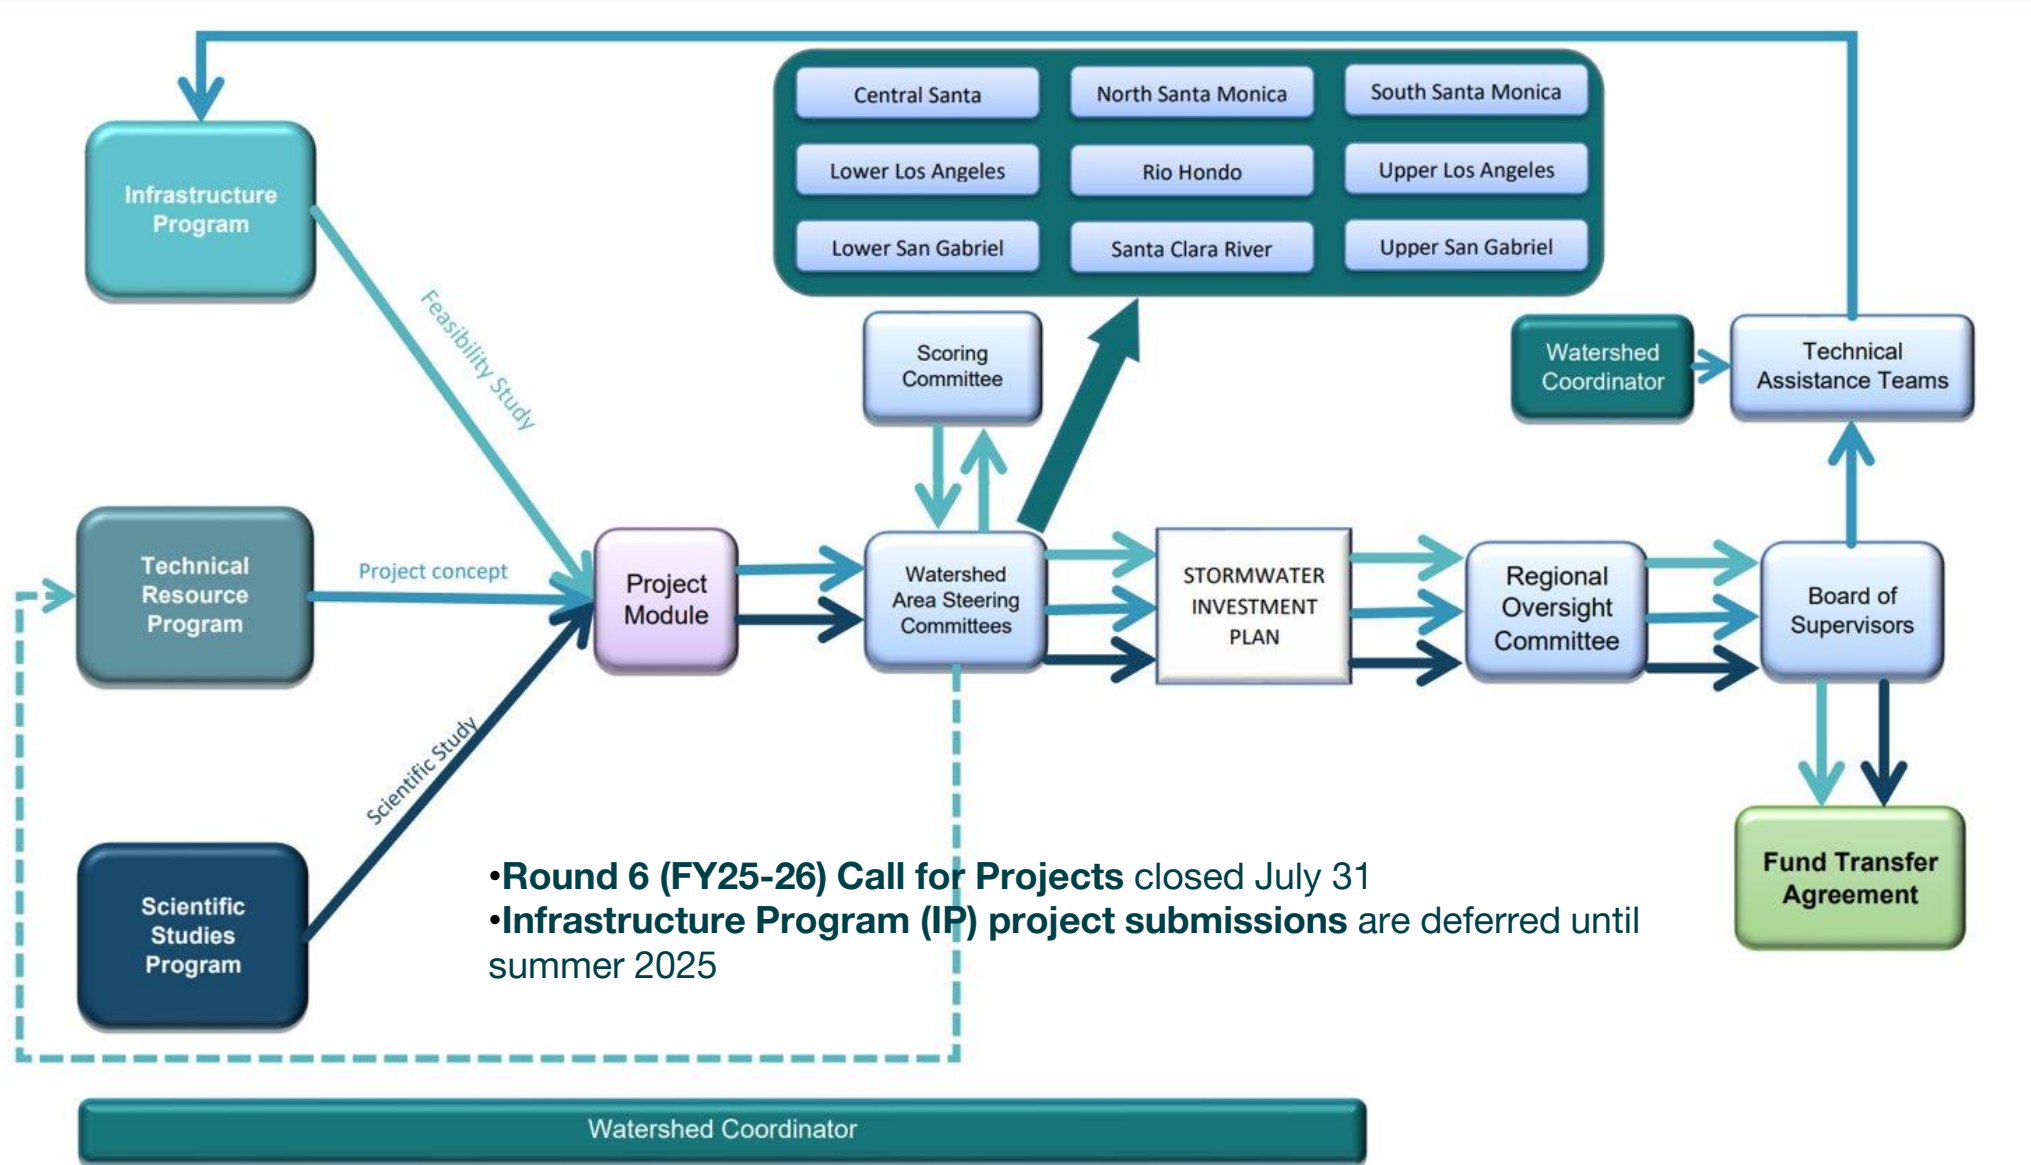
Central Santa

North Santa Monica

South Santa Monica

Lower Los Angeles

Rio Hondo

Upper Los Angeles

Lower San Gabriel

Santa Clara River

Upper San Gabriel

Infrastructure Program

Feasibility Study

Scoring Committee

Watershed Coordinator

Technical Assistance Teams

Technical Resource Program

Project concept

Project Module

Watershed Area Steering Committees

STORMWATER INVESTMENT PLAN

Regional Oversight Committee

Board of Supervisors

Scientific Study

Scientific Studies Program

Fund Transfer Agreement

•**Round 6 (FY25-26) Call for Projects** closed July 31
•**Infrastructure Program (IP) project submissions** are deferred until summer 2025

Watershed Coordinator